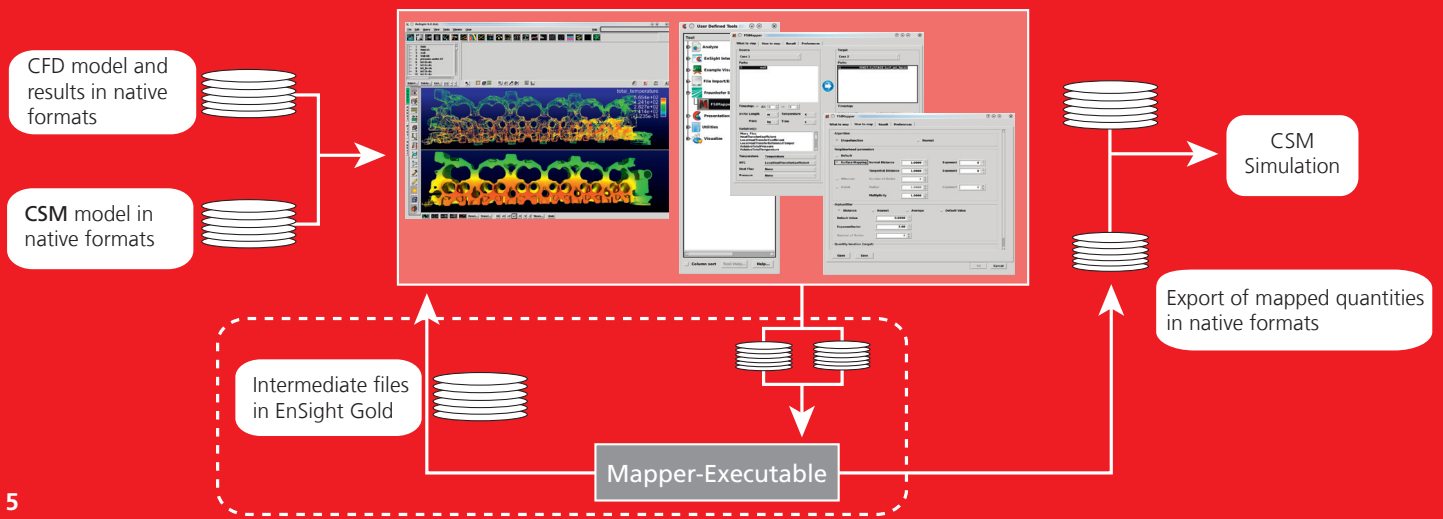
CFD model and results in native formats

CSM model in native formats

User Defined Tools

Tool

Analyze

EnSight Inte

Example Vis

File Import/E

Presentation

Utilities

Visualize

Column sort

Help...

FSIMapper

What to map

How to map

Result

Preferences

Source

Case 1

Parts

Target

Case 2

Parts

Algorithm

Neighborhood parameters

Default

Normal distance

Tangential distance

Multiplicity

Defaults

Save

Cancel

total_temperature

CSM Simulation

Export of mapped quantities in native formats

Intermediate files in EnSight Gold

Mapper-Executable

5